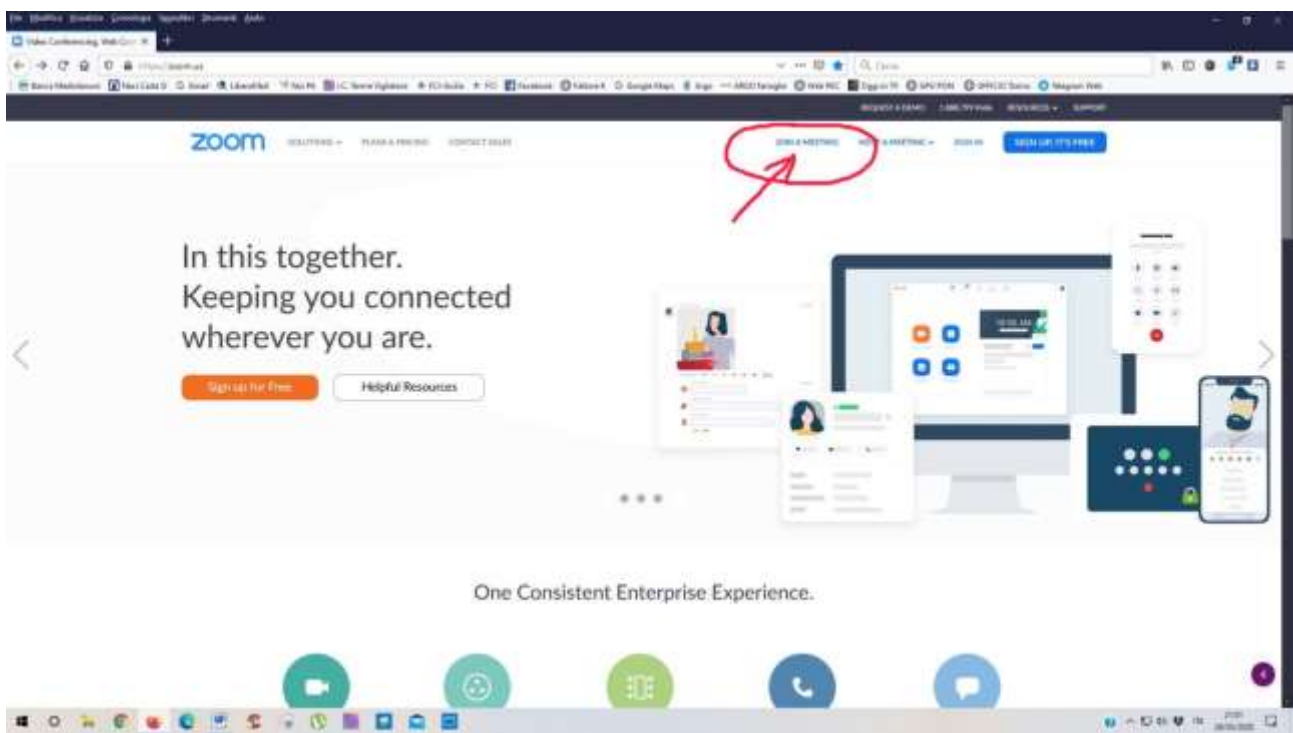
File Modifica Visualizza Cronologia Segnalibri Strumenti Aiuto

Video Conferencing, Web Con

Cerca

REQUEST A DEMO 1.888.799.9666 RESOURCES SUPPORT

zoom SOLUTIONS PLANS & PRICING CONTACT SALES JOIN A MEETING HOST A MEETING SIGN IN SIGN UP, IT'S FREE

In this together.
Keeping you connected
wherever you are.

Sign up for Free Helpful Resources

One Consistent Enterprise Experience.